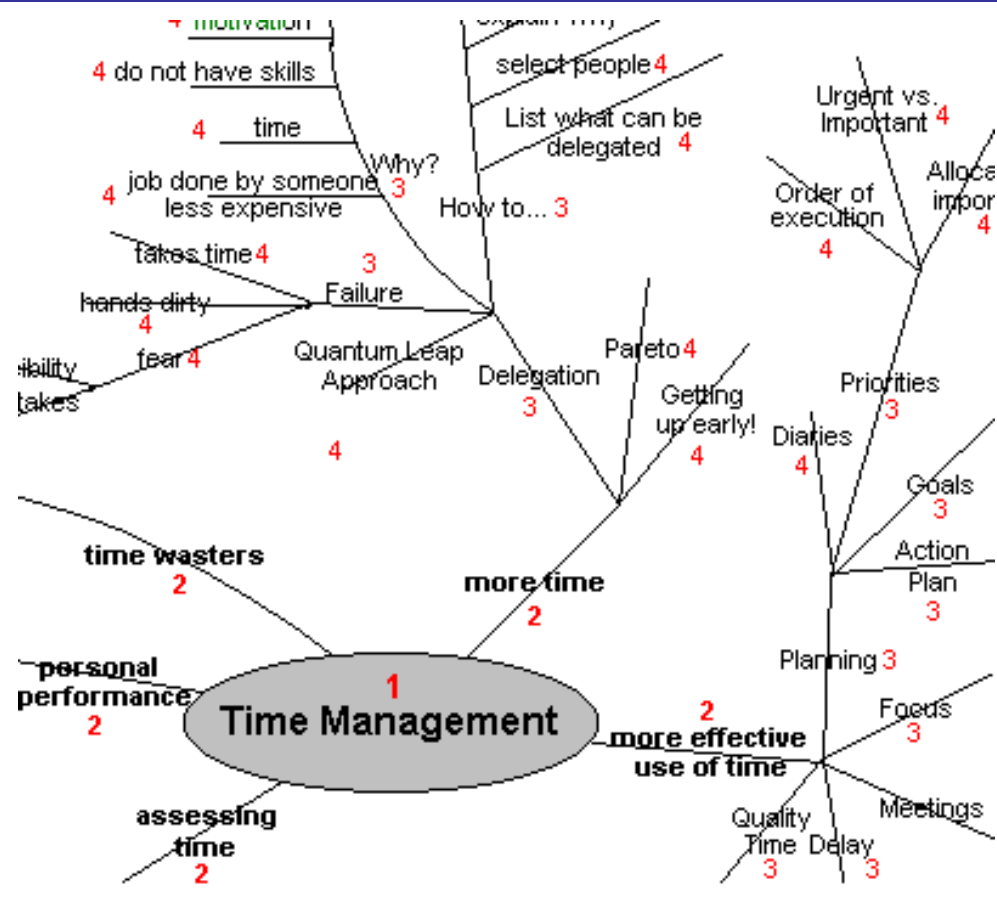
4 motivation
4 do not have skills
4 time
4 job done by someone less expensive
Why? 3
select people 4
List what can be delegated 4
How to... 3
Urgent vs. Important 4
Order of execution 4
Alloca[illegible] impor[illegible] 4
takes time 4
3
Failure
hands dirty 4
fear 4
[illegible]ibility
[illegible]takes
Quantum Leap Approach
4
Delegation 3
Pareto 4
Getting up early! 4
Priorities 3
Diaries 4
Goals 3
Action Plan 3
time wasters 2
more time 2
personal performance 2
1
Time Management
Planning 3
2
more effective use of time
Focus 3
Meetings
assessing time 2
Quality Time 3
Delay 3